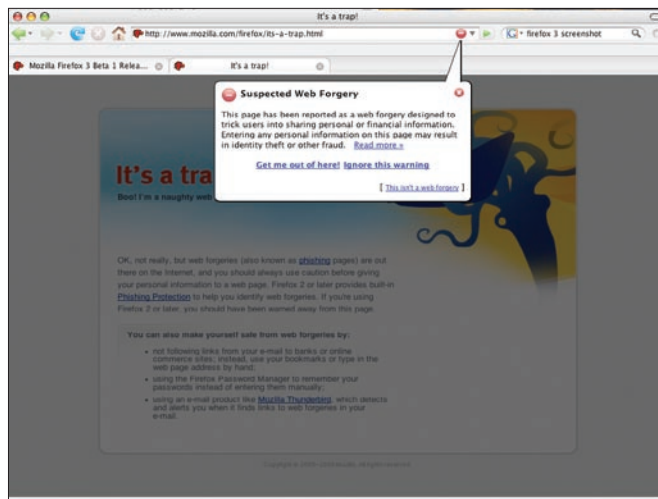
It's a trap!

http://www.mozilla.com/firefox/its-a-trap.html

firefox 3 screenshot

Mozilla Firefox 3 Beta 1 Relea...

It's a trap!

Suspected Web Forgery

This page has been reported as a web forgery designed to trick users into sharing personal or financial information. Entering any personal information on this page may result in identity theft or other fraud. Read more »

Get me out of here! Ignore this warning

[ This isn't a web forgery ]

It's a tra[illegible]

Boo! I'm a naughty web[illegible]

OK, not really, but web forgeries (also known as phishing pages) are out there on the Internet, and you should always use caution before giving your personal information to a web page. Firefox 2 or later provides built-in Phishing Protection to help you identify web forgeries. If you're using Firefox 2 or later, you should have been warned away from this page.

You can also make yourself safe from web forgeries by:

• not following links from your e-mail to banks or online commerce sites; instead, use your bookmarks or type in the web page address by hand;

• using the Firefox Password Manager to remember your passwords instead of entering them manually;

• using an e-mail product like Mozilla Thunderbird, which detects and alerts you when it finds links to web forgeries in your e-mail.

Copyright © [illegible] Mozilla. All rights reserved.